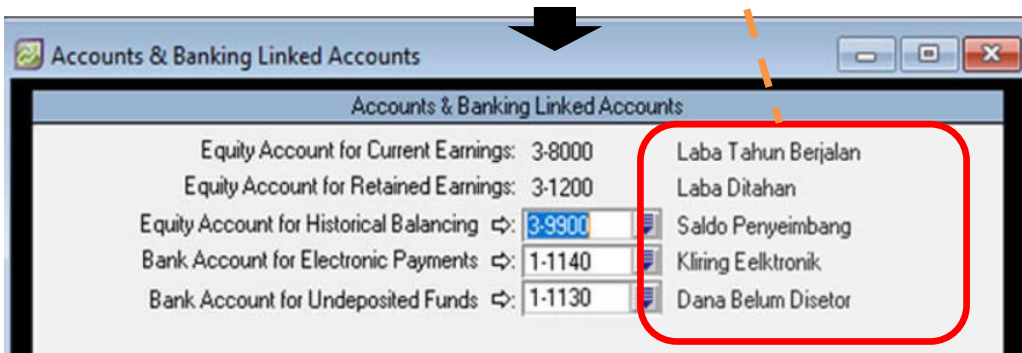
Accounts & Banking Linked Accounts

Accounts & Banking Linked Accounts

| | | |
|---|---|---|
| Equity Account for Current Earnings: | 3-8000 | Laba Tahun Berjalan |
| Equity Account for Retained Earnings: | 3-1200 | Laba Ditahan |
| Equity Account for Historical Balancing ⇨: | 3-9900 | Saldo Penyeimbang |
| Bank Account for Electronic Payments ⇨: | 1-1140 | Kliring Eelktronik |
| Bank Account for Undeposited Funds ⇨: | 1-1130 | Dana Belum Disetor |